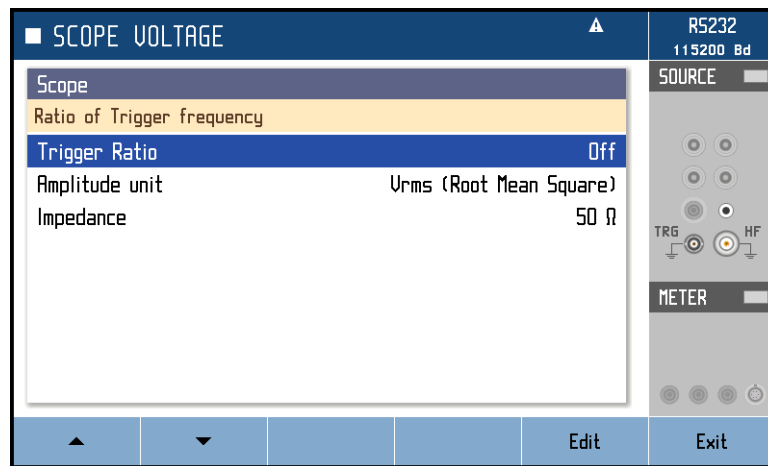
■ SCOPE VOLTAGE

RS232
115200 Bd

Scope

Ratio of Trigger frequency

| | |
|---|---|
| Trigger Ratio | Off |
| Amplitude unit | Vrms (Root Mean Square) |
| Impedance | 50 Ω |

SOURCE

TRG HF

METER

Edit

Exit